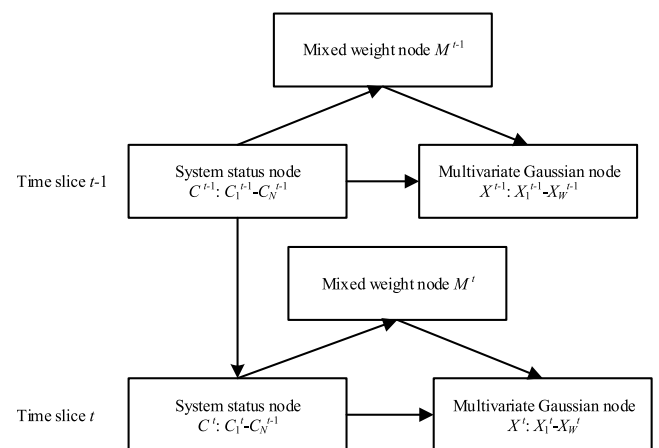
Mixed weight node $M^{t-1}$

Time slice $t$-1

System status node
$C^{t-1}$: $C_1^{t-1}$-$C_N^{t-1}$

Multivariate Gaussian node
$X^{t-1}$: $X_1^{t-1}$-$X_W^{t-1}$

Mixed weight node $M^t$

Time slice $t$

System status node
$C^t$: $C_1^t$-$C_N^{t-1}$

Multivariate Gaussian node
$X^t$: $X_1^t$-$X_W^t$